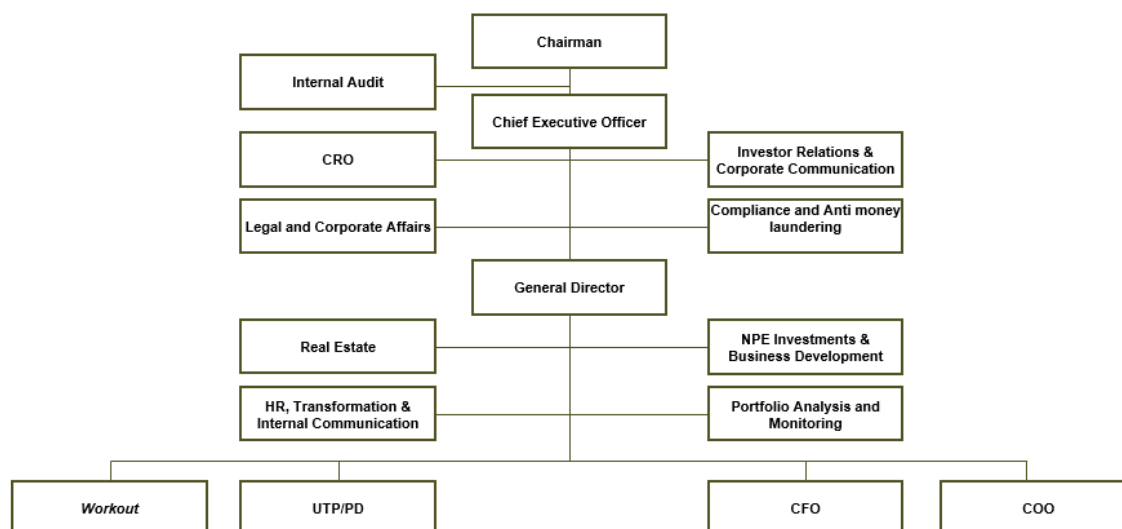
Chairman

Internal Audit

Chief Executive Officer

CRO

Investor Relations & Corporate Communication

Legal and Corporate Affairs

Compliance and Anti money laundering

General Director

Real Estate

NPE Investments & Business Development

HR, Transformation & Internal Communication

Portfolio Analysis and Monitoring

*Workout*

UTP/PD

CFO

COO